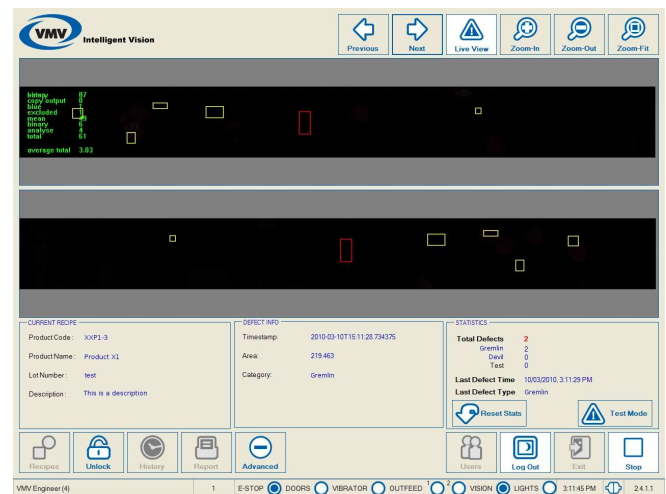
VMV Intelligent Vision

Previous
Next
Live View
Zoom-In
Zoom-Out
Zoom-Fit

bitmov 87
copy output 0
blue 1
excluded 1
mean 89
binary 5
analyse 4
total 61

average total 3.83

CURRENT RECIPE
Product Code: XXP1-3
Product Name: Product X1
Lot Number: test
Description: This is a description

DEFECT INFO
Timestamp: 2010-03-10T15:11:28.734375
Area: 219.463
Category: Gremlin

STATISTICS
Total Defects 2
Gremlin 2
Devil 0
Test 0
Last Defect Time 10/03/2010, 3:11:29 PM
Last Defect Type Gremlin

Reset Stats
Test Mode

Recipes
Unlock
History
Report
Advanced
Users
Log Out
Exit
Stop

VMV Engineer (4)
1
E-STOP
DOORS
VIBRATOR
OUTFEED 1 2
VISION
LIGHTS
3:11:45 PM
2.4.1.1